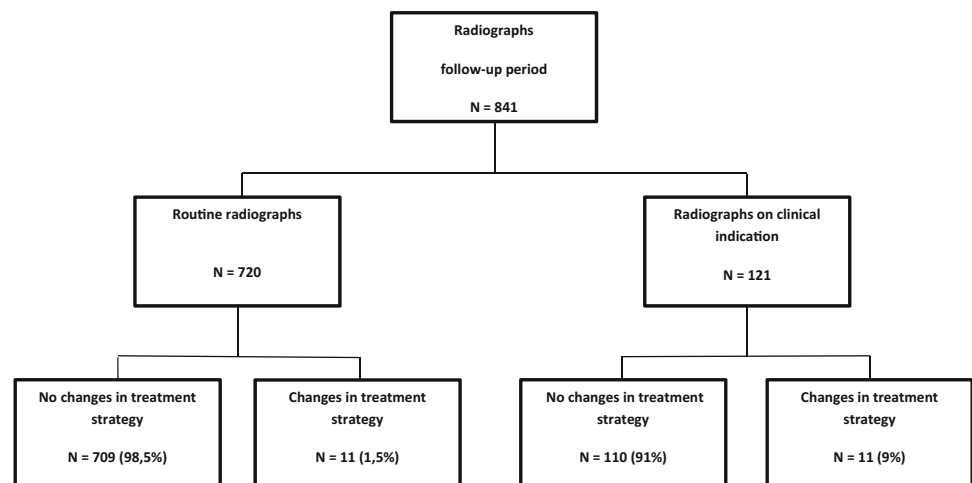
Radiographs

follow-up period

N = 841

Routine radiographs

N = 720

Radiographs on clinical indication

N = 121

No changes in treatment strategy

N = 709 (98,5%)

Changes in treatment strategy

N = 11 (1,5%)

No changes in treatment strategy

N = 110 (91%)

Changes in treatment strategy

N = 11 (9%)